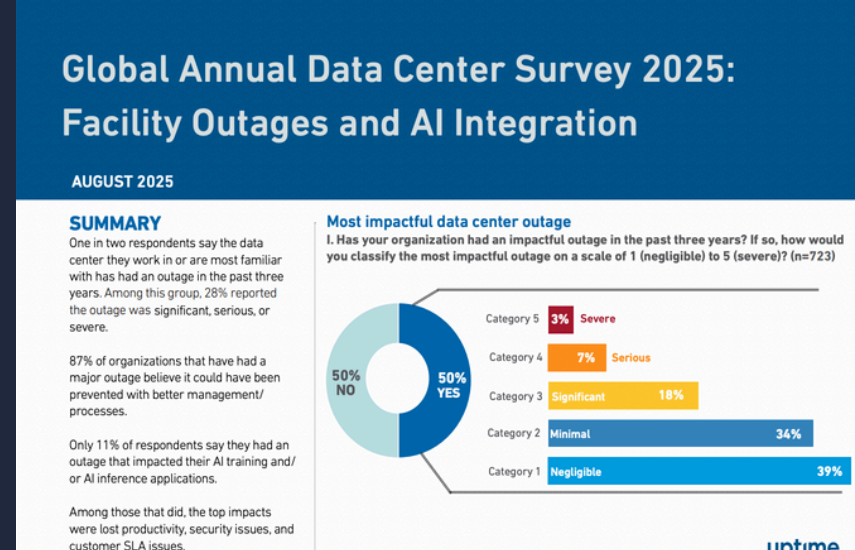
Global Annual Data Center Survey 2025: Facility Outages and AI Integration

AUGUST 2025

SUMMARY

One in two respondents say the data center they work in or are most familiar with has had an outage in the past three years. Among this group, 28% reported the outage was significant, serious, or severe.

87% of organizations that have had a major outage believe it could have been prevented with better management/ processes.

Only 11% of respondents say they had an outage that impacted their AI training and/ or AI inference applications.

Among those that did, the top impacts were lost productivity, security issues, and customer SLA issues.

Most impactful data center outage

I. Has your organization had an impactful outage in the past three years? If so, how would you classify the most impactful outage on a scale of 1 (negligible) to 5 (severe)? (n=723)

50% NO

50% YES

Category 5 3% Severe

Category 4 7% Serious

Category 3 Significant 18%

Category 2 Minimal 34%

Category 1 Negligible 39%

uptime